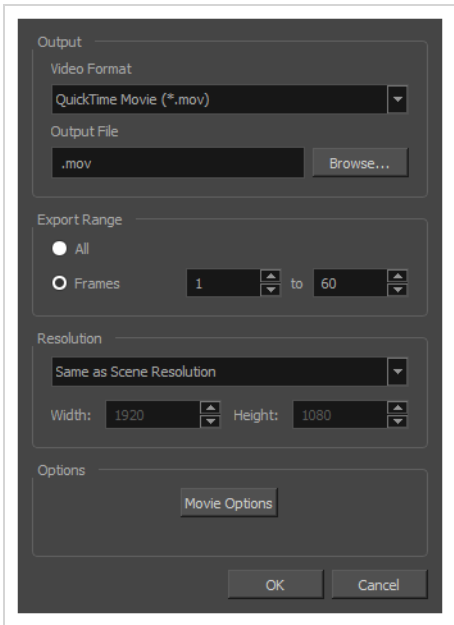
Output

Video Format

QuickTime Movie (*.mov)

Output File

.mov

Browse...

Export Range

All

Frames

1

to

60

Resolution

Same as Scene Resolution

Width:

1920

Height:

1080

Options

Movie Options

OK

Cancel